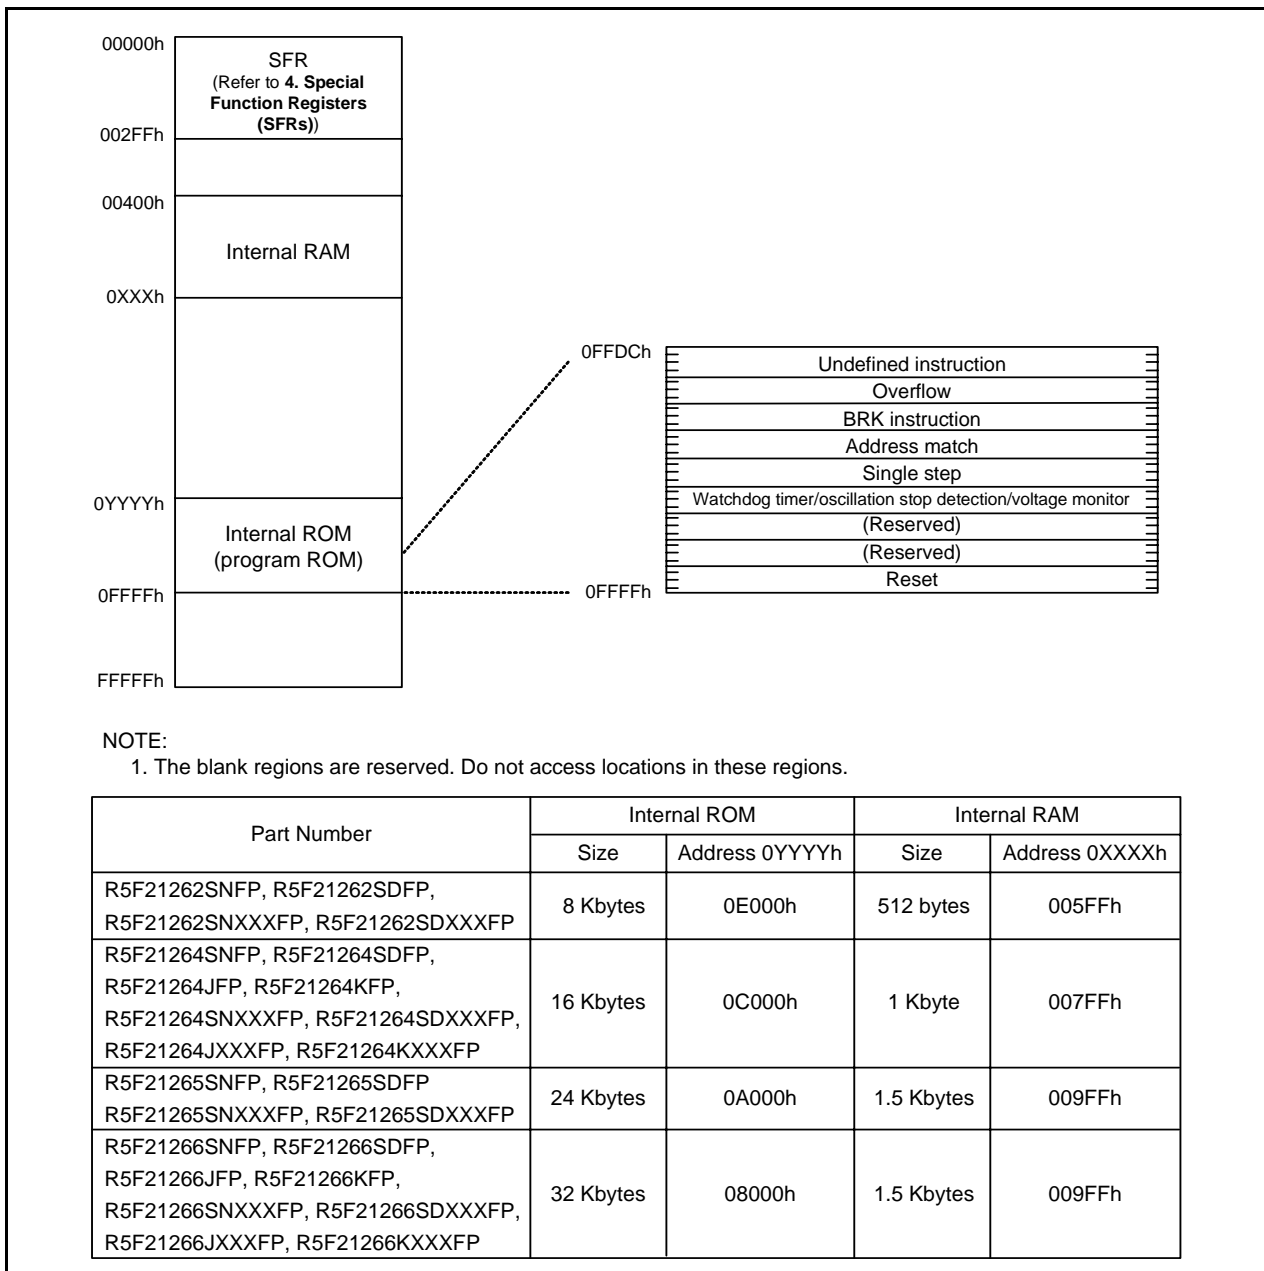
00000h

SFR
(Refer to **4. Special Function Registers (SFRs)**)

002FFh

00400h

Internal RAM

0XXXh

0FFDCh

Undefined instruction
Overflow
BRK instruction
Address match
Single step
Watchdog timer/oscillation stop detection/voltage monitor
(Reserved)
(Reserved)
Reset

0YYYYh

Internal ROM
(program ROM)

0FFFFh

0FFFFh

FFFFFh

NOTE:
1. The blank regions are reserved. Do not access locations in these regions.

| Part Number | Internal ROM Size | Internal ROM Address 0YYYYh | Internal RAM Size | Internal RAM Address 0XXXXh |
|---|---|---|---|---|
| R5F21262SNFP, R5F21262SDFP, R5F21262SNXXXFP, R5F21262SDXXXFP | 8 Kbytes | 0E000h | 512 bytes | 005FFh |
| R5F21264SNFP, R5F21264SDFP, R5F21264JFP, R5F21264KFP, R5F21264SNXXXFP, R5F21264SDXXXFP, R5F21264JXXXFP, R5F21264KXXXFP | 16 Kbytes | 0C000h | 1 Kbyte | 007FFh |
| R5F21265SNFP, R5F21265SDFP R5F21265SNXXXFP, R5F21265SDXXXFP | 24 Kbytes | 0A000h | 1.5 Kbytes | 009FFh |
| R5F21266SNFP, R5F21266SDFP, R5F21266JFP, R5F21266KFP, R5F21266SNXXXFP, R5F21266SDXXXFP, R5F21266JXXXFP, R5F21266KXXXFP | 32 Kbytes | 08000h | 1.5 Kbytes | 009FFh |